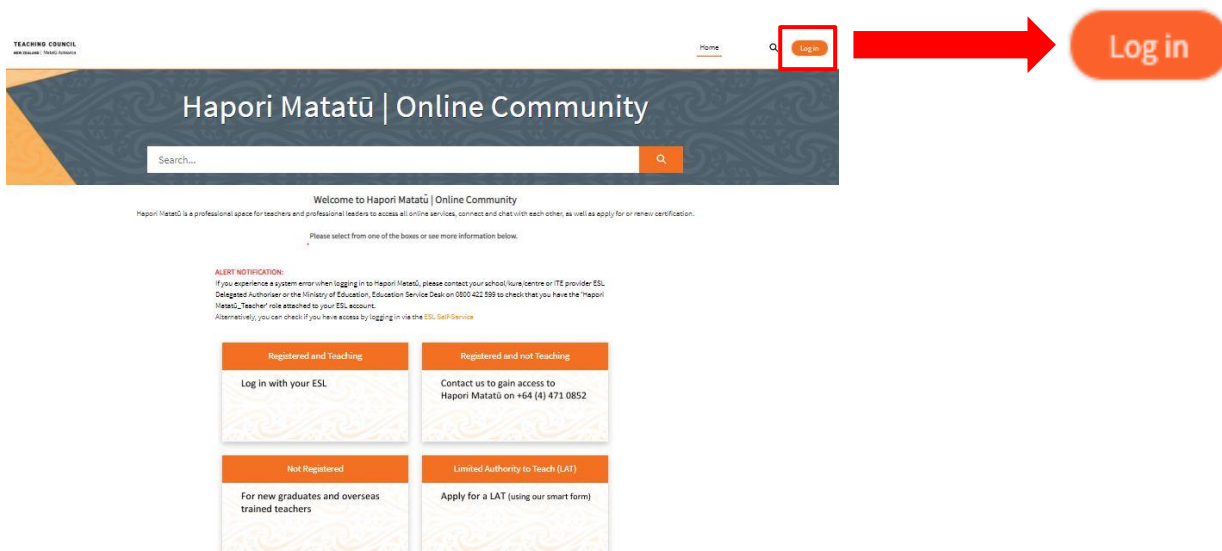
TEACHING COUNCIL
NEW ZEALAND | Matatū Aotearoa

Home

Log in

Log in

Hapori Matatū | Online Community

Search...

Welcome to Hapori Matatū | Online Community

Hapori Matatū is a professional space for teachers and professional leaders to access all online services, connect and chat with each other, as well as apply for or renew certification.

Please select from one of the boxes or see more information below.

ALERT NOTIFICATION:
If you experience a system error when logging in to Hapori Matatū, please contact your school/kura/centre or ITE provider ESL Delegated Authoriser or the Ministry of Education, Education Service Desk on 0800 422 599 to check that you have the 'Hapori Matatū_Teacher' role attached to your ESL account.
Alternatively, you can check if you have access by logging in via the ESL Self-Service

| Registered and Teaching | Registered and not Teaching |
|---|---|
| Log in with your ESL | Contact us to gain access to Hapori Matatū on +64 (4) 471 0852 |

| Not Registered | Limited Authority to Teach (LAT) |
|---|---|
| For new graduates and overseas trained teachers | Apply for a LAT (using our smart form) |